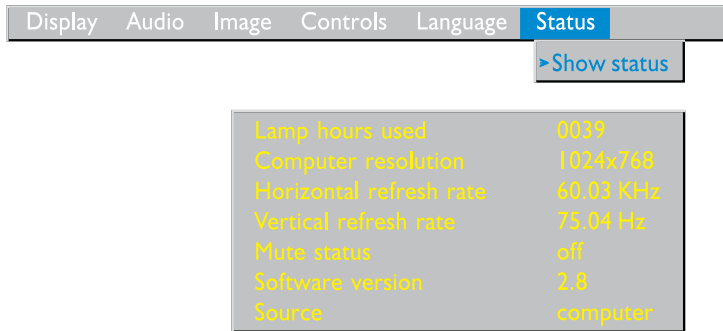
Display Audio Image Controls Language Status

Show status

| | |
|---|---|
| Lamp hours used | 0039 |
| Computer resolution | 1024x768 |
| Horizontal refresh rate | 60.03 KHz |
| Vertical refresh rate | 75.04 Hz |
| Mute status | off |
| Software version | 2.8 |
| Source | computer |